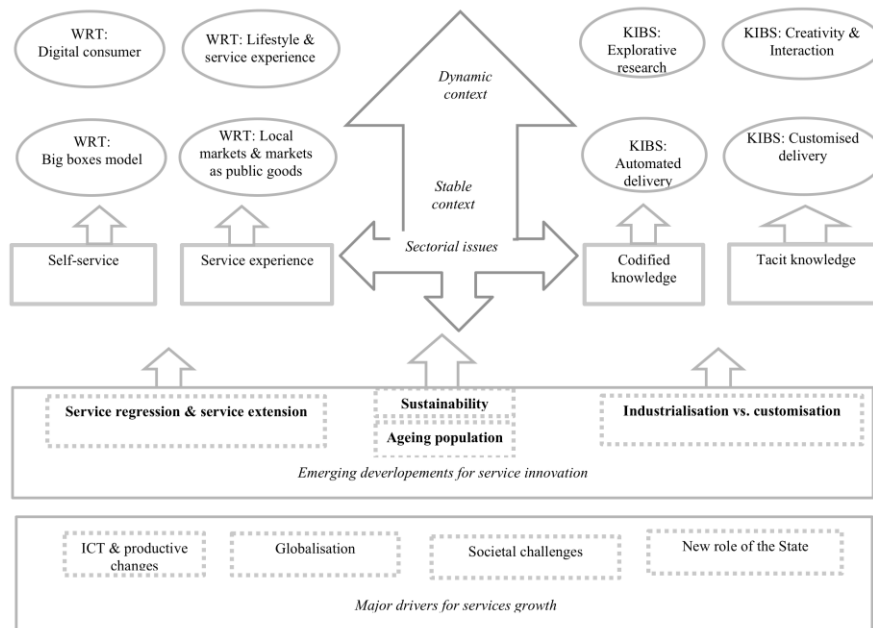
WRT: Digital consumer

WRT: Lifestyle & service experience

Dynamic context

KIBS: Explorative research

KIBS: Creativity & Interaction

WRT: Big boxes model

WRT: Local markets & markets as public goods

Stable context

KIBS: Automated delivery

KIBS: Customised delivery

Self-service

Service experience

Sectorial issues

Codified knowledge

Tacit knowledge

Service regression & service extension

Sustainability

Ageing population

Industrialisation vs. customisation

Emerging deverlopements for service innovation

ICT & productive changes

Globalisation

Societal challenges

New role of the State

Major drivers for services growth